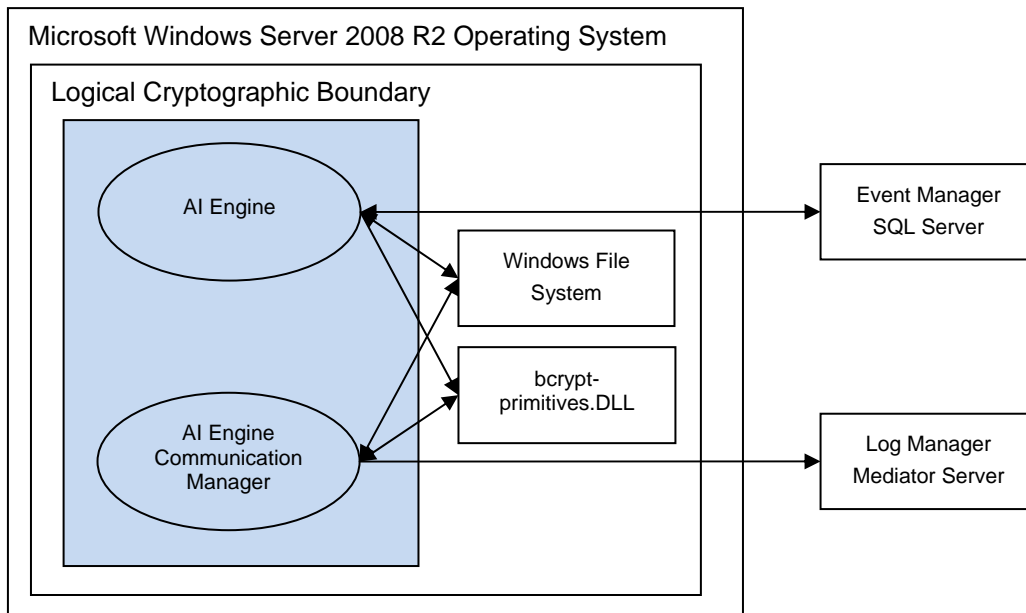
Microsoft Windows Server 2008 R2 Operating System

Logical Cryptographic Boundary

AI Engine

AI Engine Communication Manager

Windows File System

bcrypt-primitives.DLL

Event Manager SQL Server

Log Manager Mediator Server